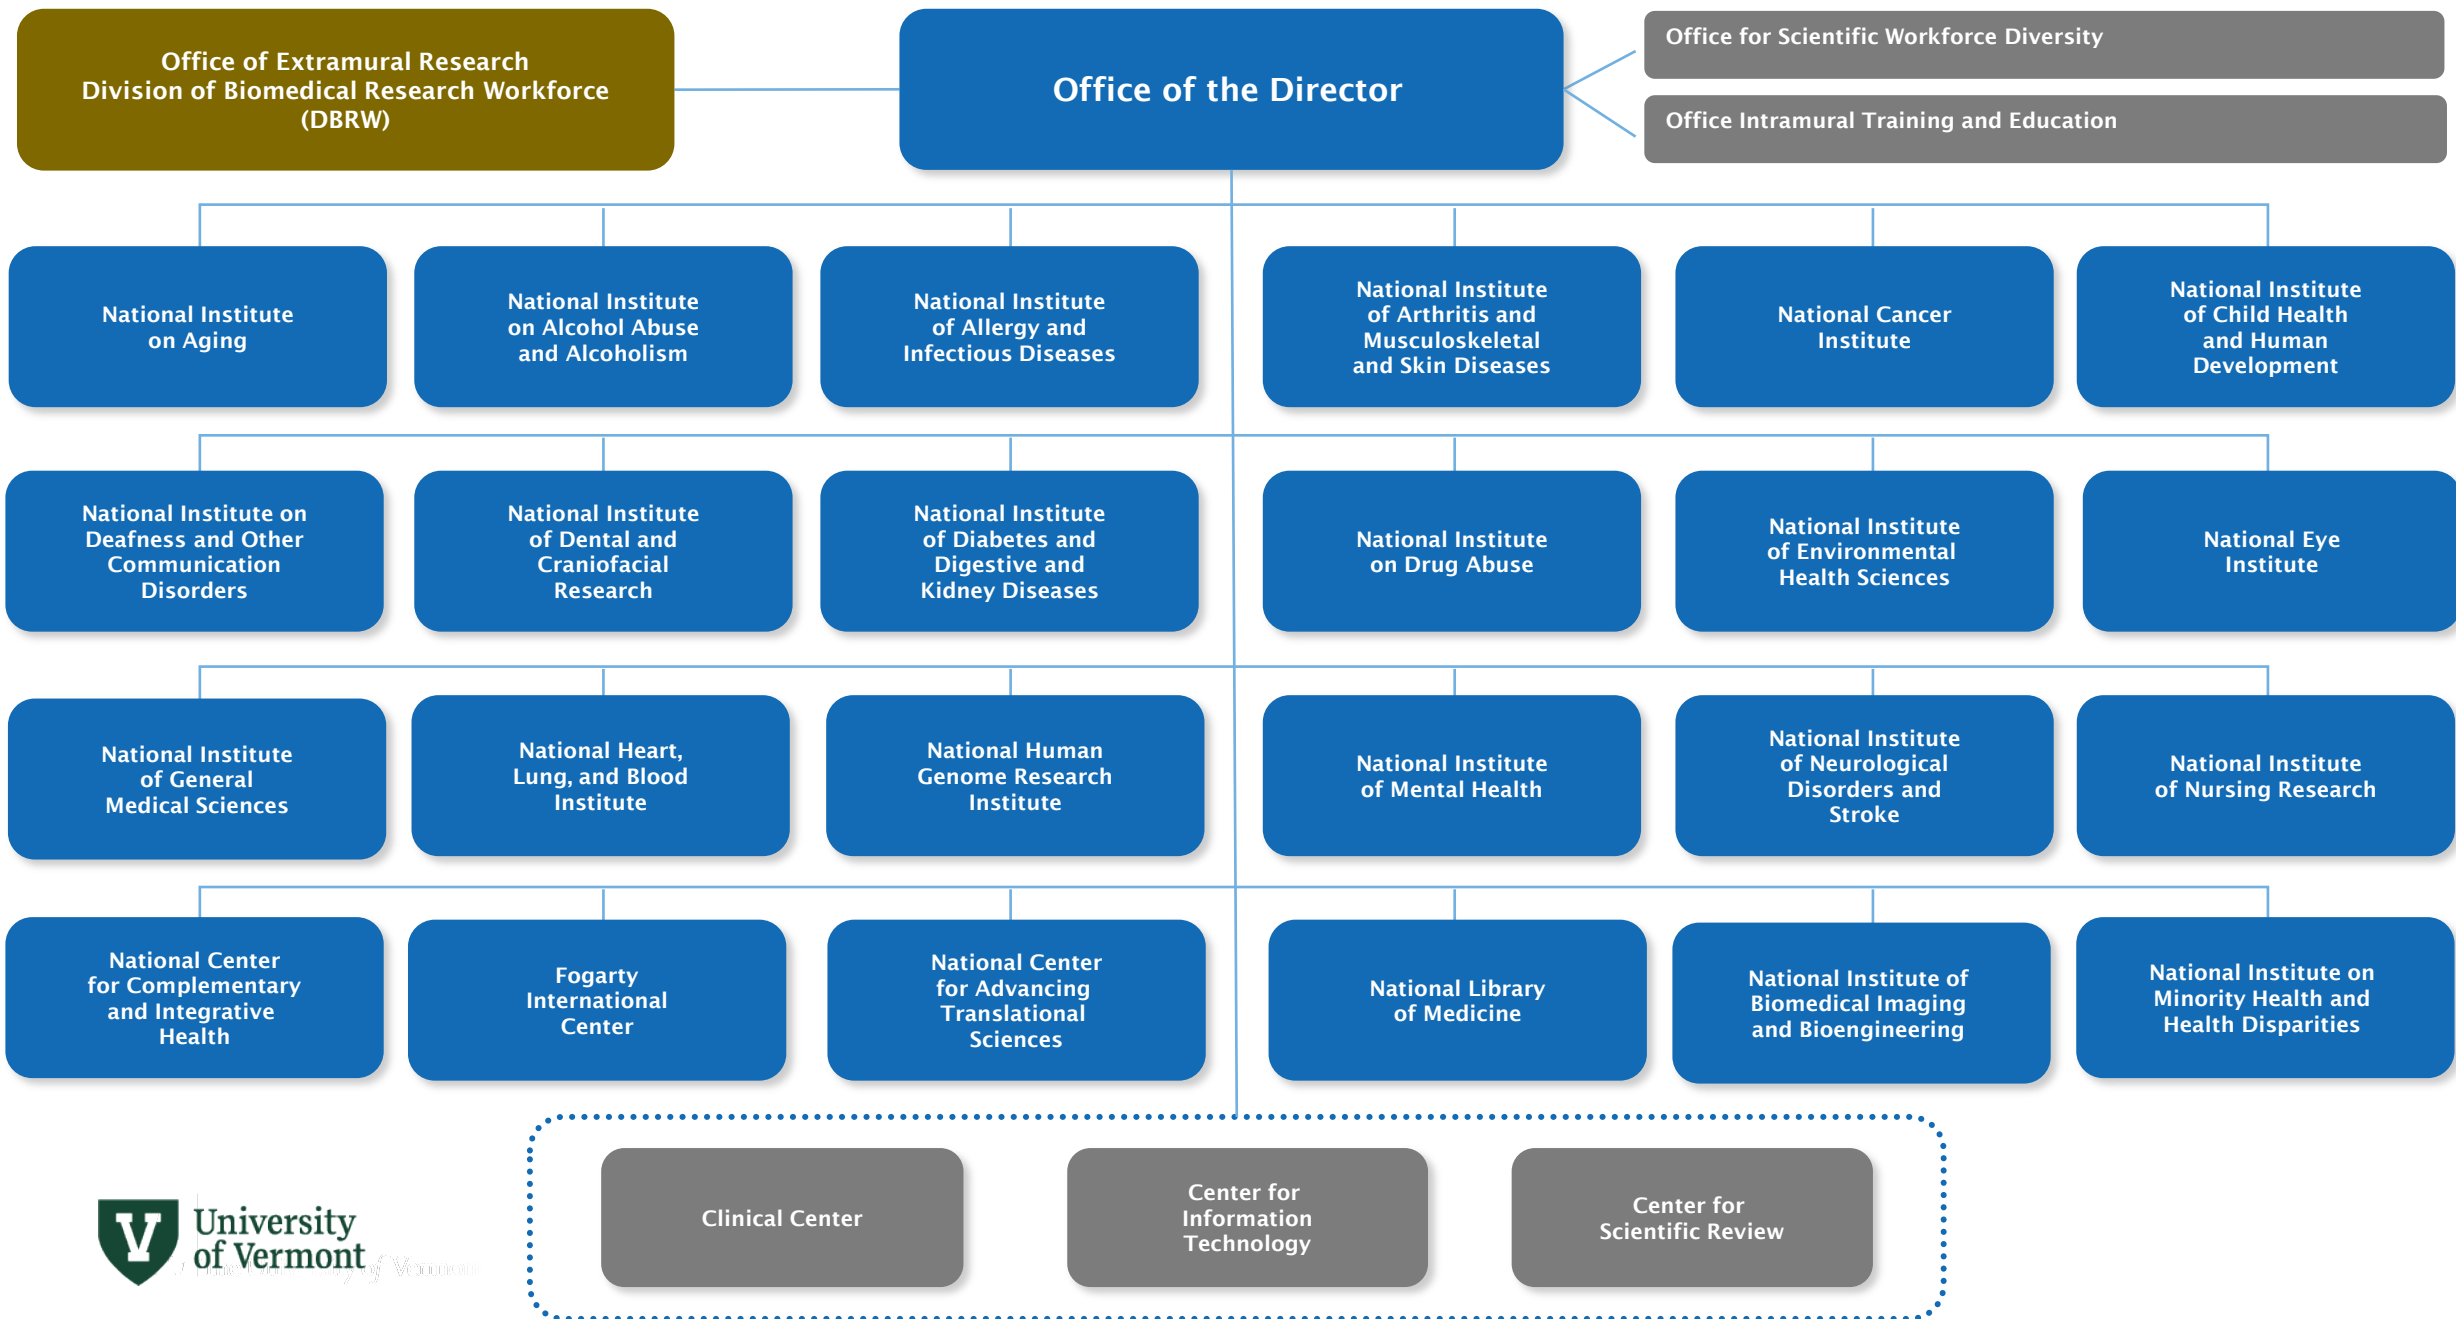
Office of Extramural Research
Division of Biomedical Research Workforce (DBRW)

Office of the Director

Office for Scientific Workforce Diversity

Office Intramural Training and Education

National Institute on Aging

National Institute on Alcohol Abuse and Alcoholism

National Institute of Allergy and Infectious Diseases

National Institute of Arthritis and Musculoskeletal and Skin Diseases

National Cancer Institute

National Institute of Child Health and Human Development

National Institute on Deafness and Other Communication Disorders

National Institute of Dental and Craniofacial Research

National Institute of Diabetes and Digestive and Kidney Diseases

National Institute on Drug Abuse

National Institute of Environmental Health Sciences

National Eye Institute

National Institute of General Medical Sciences

National Heart, Lung, and Blood Institute

National Human Genome Research Institute

National Institute of Mental Health

National Institute of Neurological Disorders and Stroke

National Institute of Nursing Research

National Center for Complementary and Integrative Health

Fogarty International Center

National Center for Advancing Translational Sciences

National Library of Medicine

National Institute of Biomedical Imaging and Bioengineering

National Institute on Minority Health and Health Disparities

University of Vermont

Clinical Center

Center for Information Technology

Center for Scientific Review